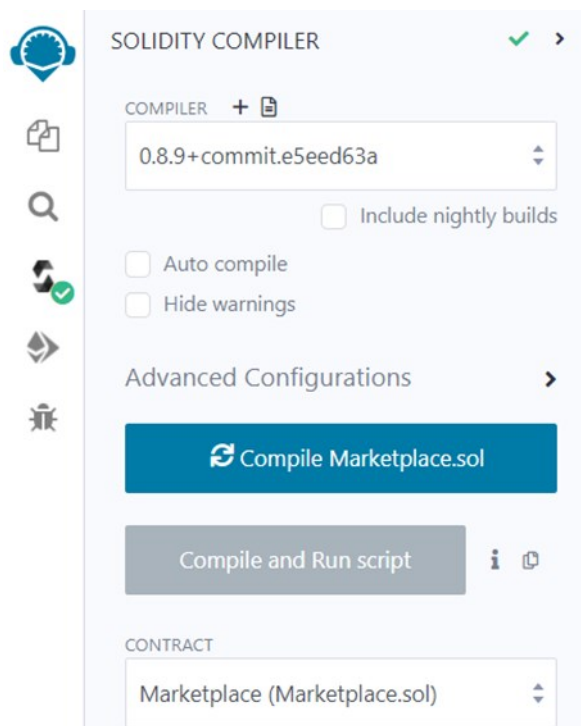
SOLIDITY COMPILER

COMPILER

0.8.9+commit.e5eed63a

Include nightly builds

Auto compile

Hide warnings

Advanced Configurations

Compile Marketplace.sol

Compile and Run script

CONTRACT

Marketplace (Marketplace.sol)